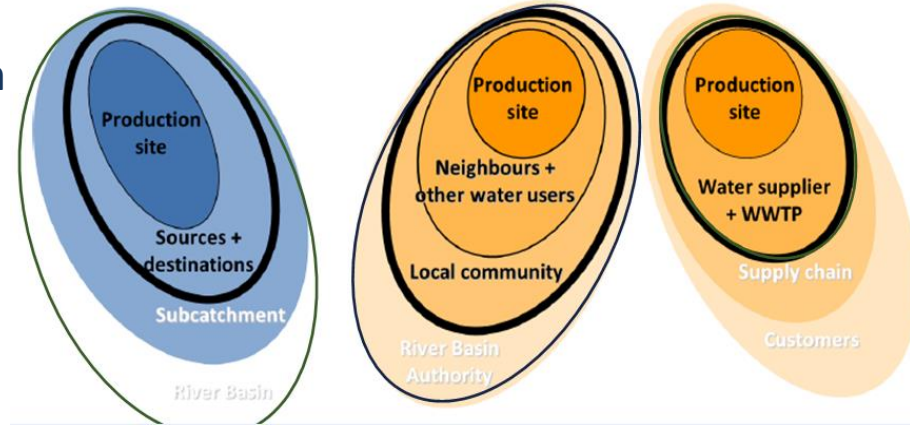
n

Production site

Sources + destinations

Subcatchment

River Basin

Production site

Neighbours + other water users

Local community

River Basin Authority

Production site

Water supplier + WWTP

Supply chain

Customers